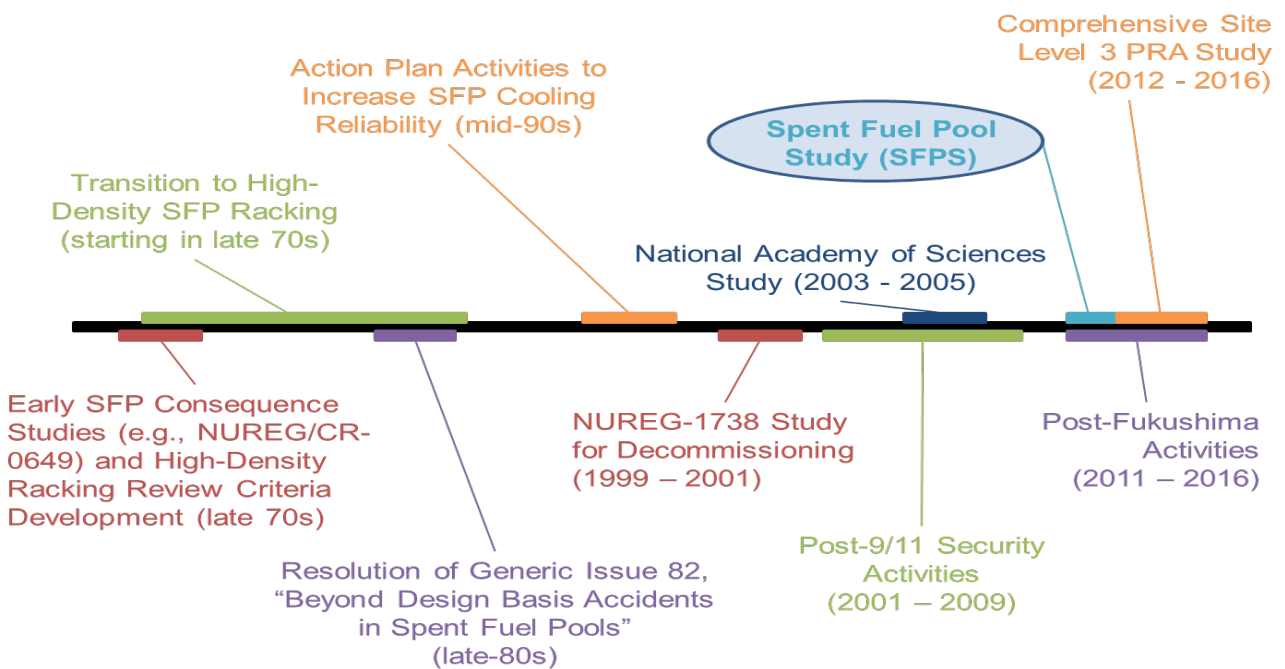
Comprehensive Site Level 3 PRA Study (2012 - 2016)

Action Plan Activities to Increase SFP Cooling Reliability (mid-90s)

Spent Fuel Pool Study (SFPS)

Transition to High-Density SFP Racking (starting in late 70s)

National Academy of Sciences Study (2003 - 2005)

Early SFP Consequence Studies (e.g., NUREG/CR-0649) and High-Density Racking Review Criteria Development (late 70s)

NUREG-1738 Study for Decommissioning (1999 – 2001)

Post-Fukushima Activities (2011 – 2016)

Post-9/11 Security Activities (2001 – 2009)

Resolution of Generic Issue 82, “Beyond Design Basis Accidents in Spent Fuel Pools” (late-80s)